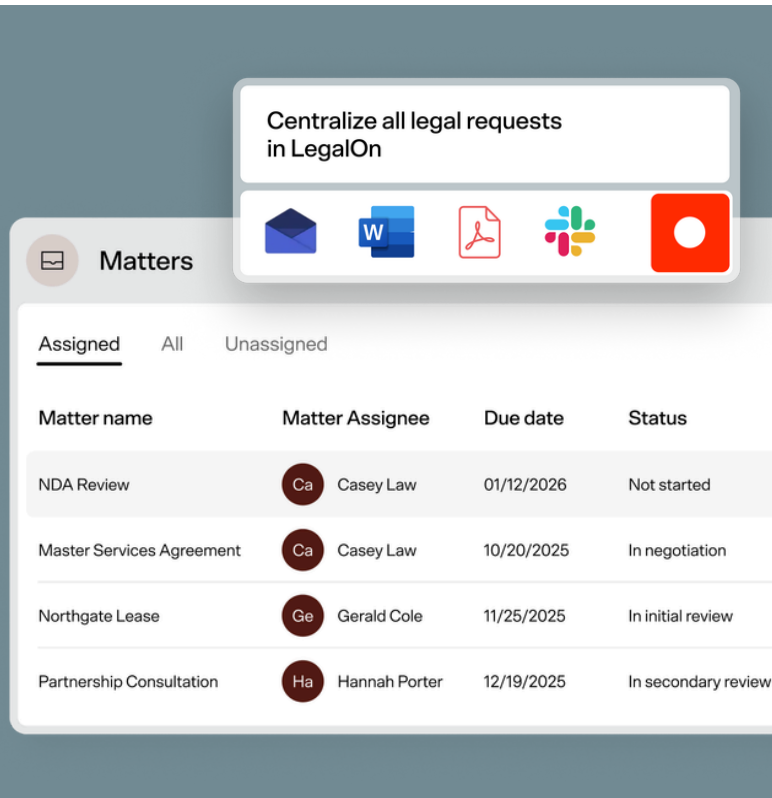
Centralize all legal requests in LegalOn

W

Matters

Assigned All Unassigned

| Matter name | Matter Assignee | Due date | Status |
|---|---|---|---|
| NDA Review | Ca Casey Law | 01/12/2026 | Not started |
| Master Services Agreement | Ca Casey Law | 10/20/2025 | In negotiation |
| Northgate Lease | Ge Gerald Cole | 11/25/2025 | In initial review |
| Partnership Consultation | Ha Hannah Porter | 12/19/2025 | In secondary review |